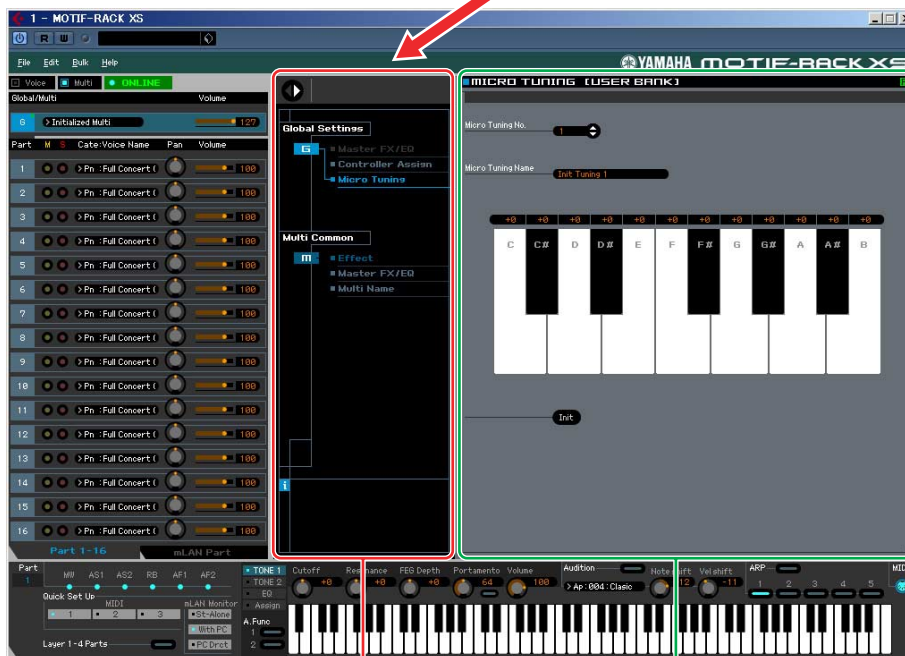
1 - MOTIF-RACK XS

R W

File Edit Bulk Help

YAMAHA MOTIF-RACK XS

Voice Multi ONLINE

Global/Multi Volume

G >Initialized Multi 127

Part M S Cate:Voice Name Pan Volume

| 1 | >Pn :Full Concert ( | 100 |
|---|---|---|
| 2 | >Pn :Full Concert ( | 100 |
| 3 | >Pn :Full Concert ( | 100 |
| 4 | >Pn :Full Concert ( | 100 |
| 5 | >Pn :Full Concert ( | 100 |
| 6 | >Pn :Full Concert ( | 100 |
| 7 | >Pn :Full Concert ( | 100 |
| 8 | >Pn :Full Concert ( | 100 |
| 9 | >Pn :Full Concert ( | 100 |
| 10 | >Pn :Full Concert ( | 100 |
| 11 | >Pn :Full Concert ( | 100 |
| 12 | >Pn :Full Concert ( | 100 |
| 13 | >Pn :Full Concert ( | 100 |
| 14 | >Pn :Full Concert ( | 100 |
| 15 | >Pn :Full Concert ( | 100 |
| 16 | >Pn :Full Concert ( | 100 |

Part 1-16 mLAN Part

Global Settings
G Master FX/EQ
Controller Assign
Micro Tuning

Multi Common
m Effect
Master FX/EQ
Multi Name

i

MICRO TUNING [USER BANK]

Micro Tuning No.
1

Micro Tuning Name
Init Tuning 1

+0 +0 +0 +0 +0 +0 +0 +0 +0 +0 +0 +0

C C# D D# E F F# G G# A A# B

Init

Part 1 MW AS1 AS2 RB AF1 AF2
Quick Set Up
MIDI mLAN Monitor
1 2 3 St-Alone With PC PC Drct
Layer 1-4 Parts

TONE 1 TONE 2 EQ Assign
A.Func 1 2
Cutoff +0 Resonance +0 FEG Depth +0 Portamento 64 Volume 100
Audition >Ap : 004 : Clasic
Note Shift 12 Vel shift -11
ARP 1 2 3 4 5
MID